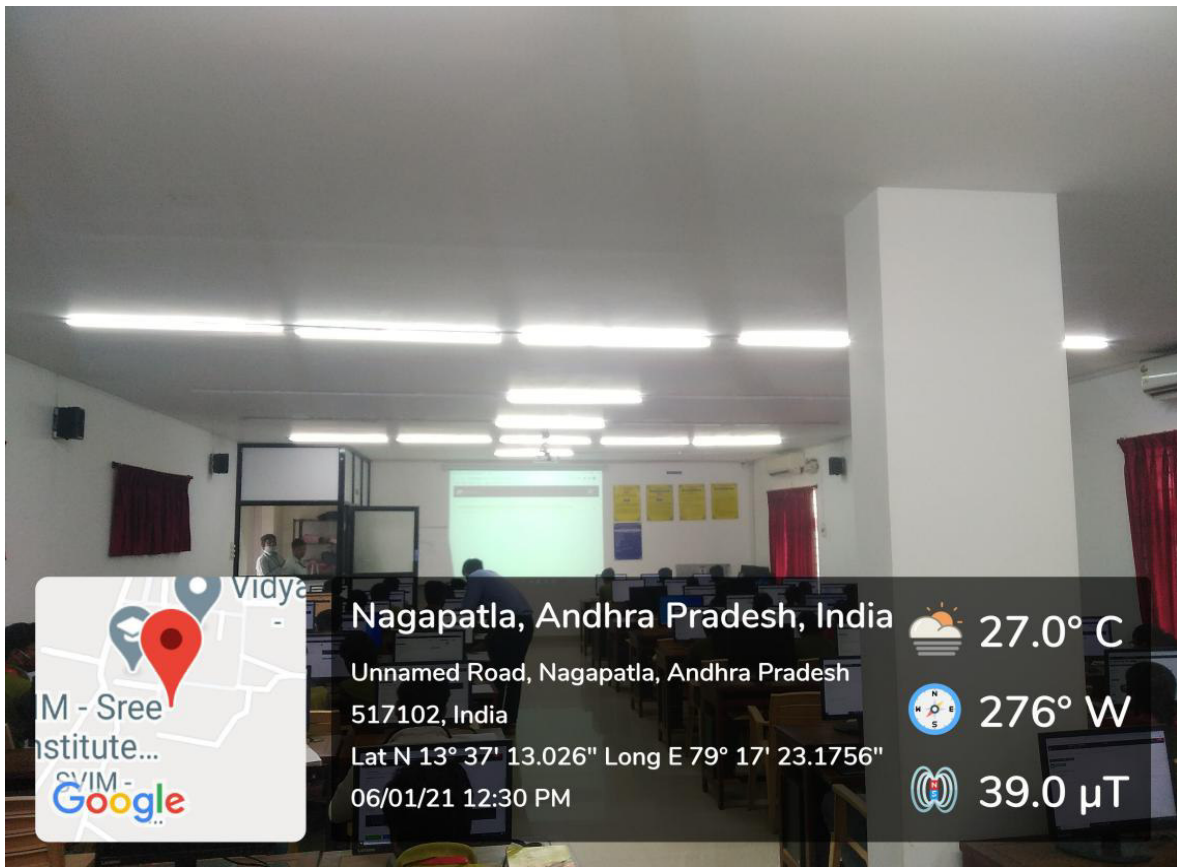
Vidya
-
IM - Sree
nstitute...
SVIM -
Google

Nagapatla, Andhra Pradesh, India
Unnamed Road, Nagapatla, Andhra Pradesh 517102, India
Lat N 13° 37' 13.026" Long E 79° 17' 23.1756"
06/01/21 12:30 PM

27.0° C
276° W
39.0 μT